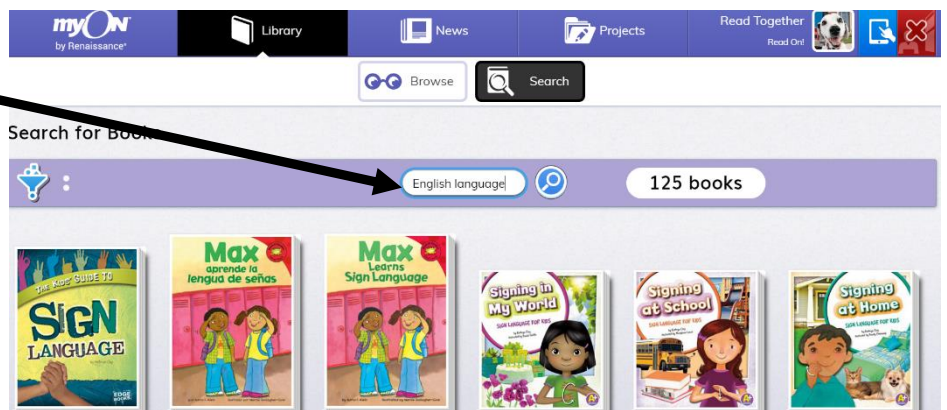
myON by Renaissance

Library

News

Projects

Read Together

Read On!

Browse

Search

Search for Book

English language

125 books

THE KIDS' GUIDE TO SIGN LANGUAGE

EDGE BOOKS

Max aprende la lengua de señas

Max Learns Sign Language

Signing in My World

SIGN LANGUAGE FOR KIDS

Signing at School

SIGN LANGUAGE FOR KIDS

Signing at Home

SIGN LANGUAGE FOR KIDS